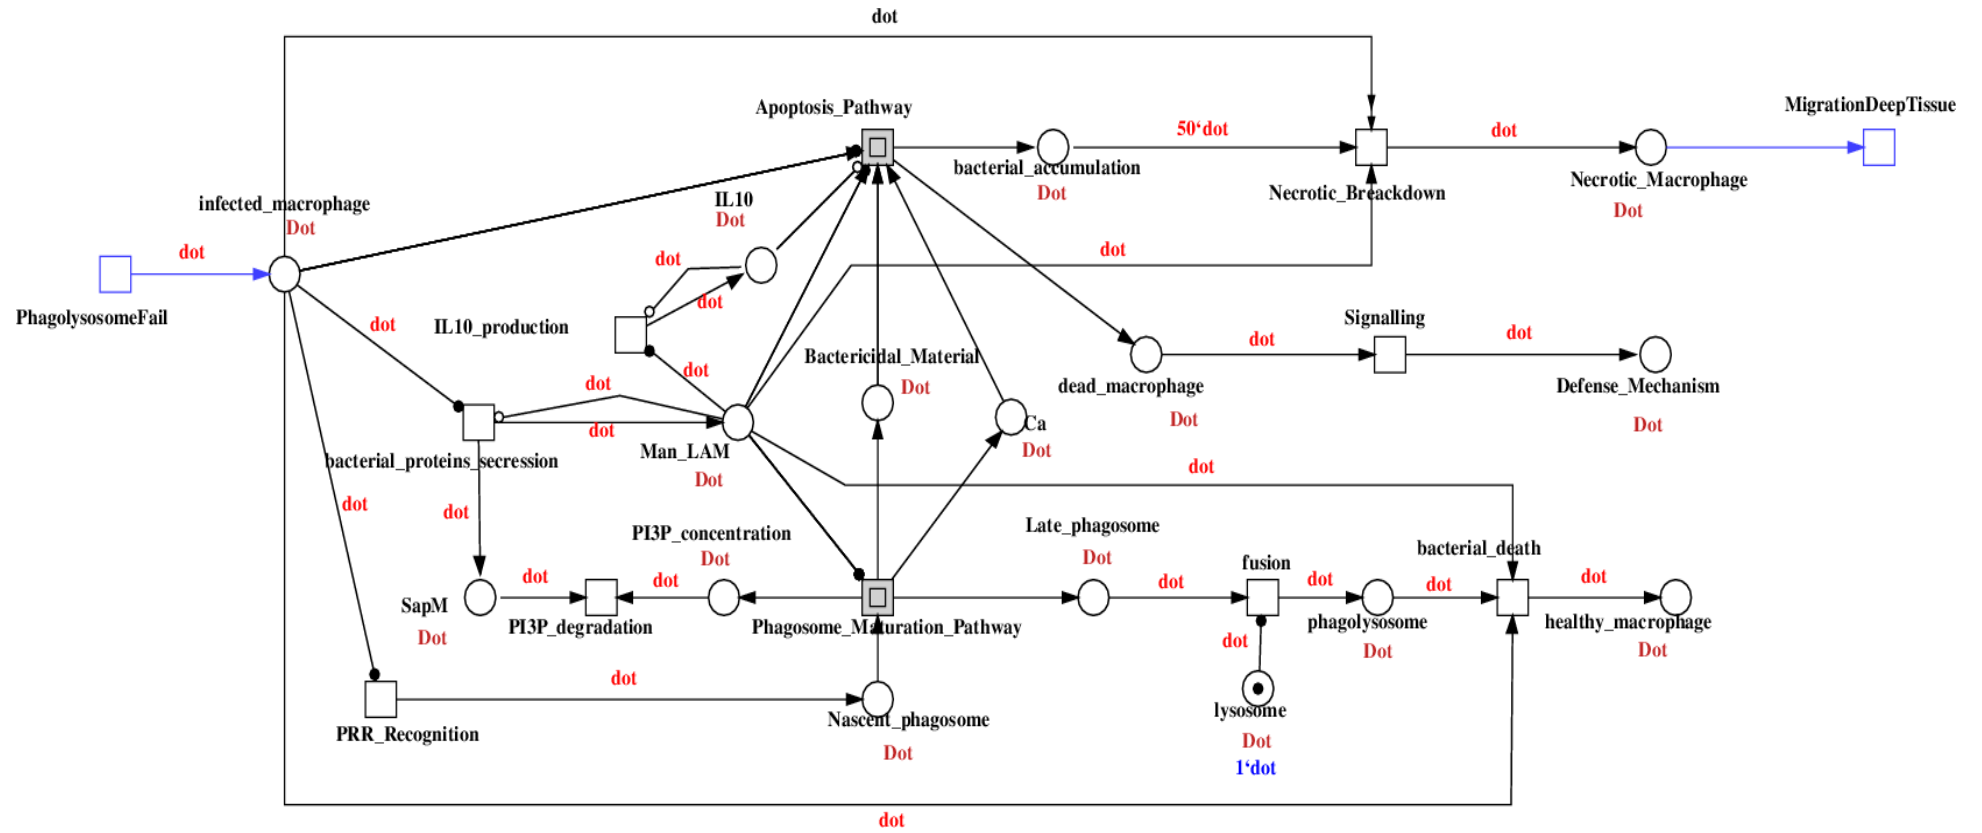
dot

Apoptosis_Pathway

MigrationDeepTissue

50‘dot

dot

bacterial_accumulation

Dot

Necrotic_Breackdown

Necrotic_Macrophage

Dot

infected_macrophage

Dot

IL10

Dot

dot

dot

PhagolysosomeFail

dot

dot

IL10_production

dot

dot

Signalling

dot

Bactericidal_Material

Dot

dead_macrophage

Dot

Defense_Mechanism

Dot

dot

dot

Ca

Dot

Man_LAM

Dot

bacterial_proteins_secression

dot

dot

dot

dot

PI3P_concentration

Dot

Late_phagosome

Dot

bacterial_death

fusion

SapM

Dot

dot

PI3P_degradation

dot

Phagosome_Maturation_Pathway

dot

dot

phagolysosome

Dot

dot

dot

healthy_macrophage

Dot

dot

dot

PRR_Recognition

Nascent_phagosome

Dot

lysosome

Dot

1‘dot

dot